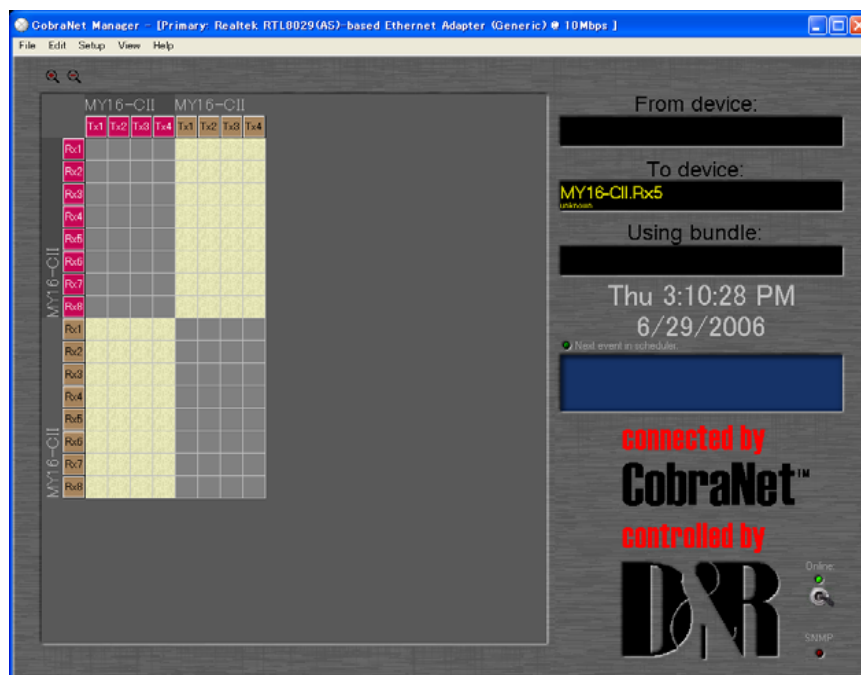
CobraNet Manager - [Primary: Realtek RTL8029(AS)-based Ethernet Adapter (Generic) @ 10Mbps ]

File Edit Setup View Help

MY16-CII MY16-CII

Tx1 Tx2 Tx3 Tx4 Tx1 Tx2 Tx3 Tx4

MY16-CII

Rx1 Rx2 Rx3 Rx4 Rx5 Rx6 Rx7 Rx8

MY16-CII

Rx1 Rx2 Rx3 Rx4 Rx5 Rx6 Rx7 Rx8

From device:

To device:

MY16-CII.Rx5

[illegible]

Using bundle:

Thu 3:10:28 PM

6/29/2006

Next event in scheduler:

connected by

CobraNet™

controlled by

D&R

Online:

SNMP